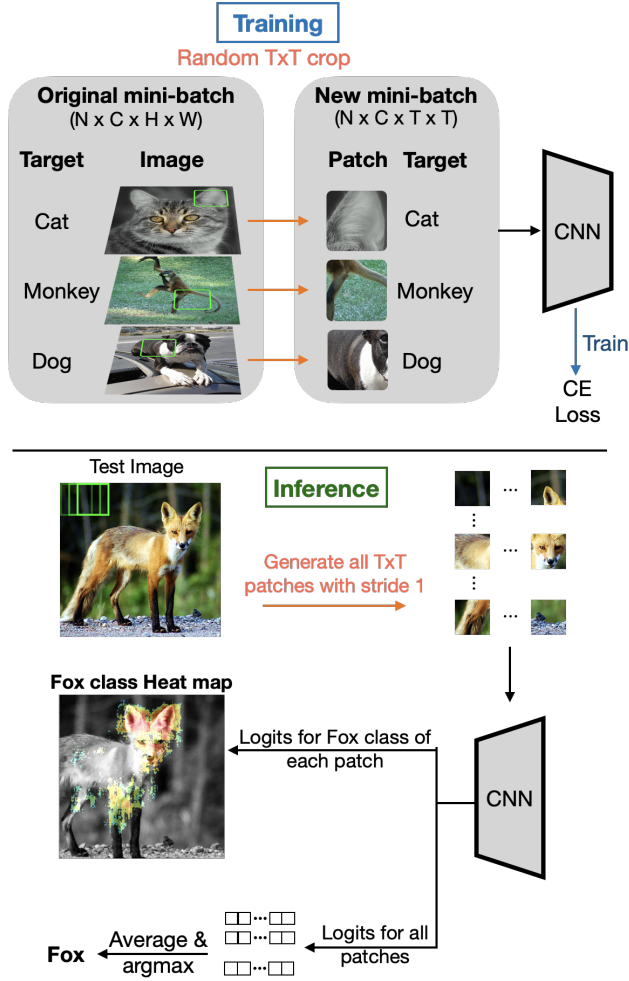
Training

Random TxT crop

Original mini-batch
(N x C x H x W)

Target Image

Cat

Monkey

Dog

New mini-batch
(N x C x T x T)

Patch Target

Cat

Monkey

Dog

CNN

Train

CE
Loss

Test Image

Inference

Generate all TxT patches with stride 1

...

⋮

...

⋮

...

Fox class Heat map

Logits for Fox class of each patch

CNN

Logits for all patches

Fox

Average & argmax